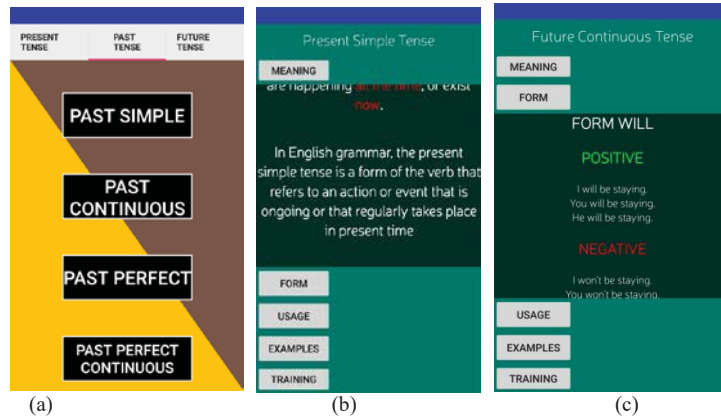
PRESENT TENSE
PAST TENSE
FUTURE TENSE

PAST SIMPLE

PAST CONTINUOUS

PAST PERFECT

PAST PERFECT CONTINUOUS

(a)

Present Simple Tense

MEANING

are happening all the time, or exist now.

In English grammar, the present simple tense is a form of the verb that refers to an action or event that is ongoing or that regularly takes place in present time

FORM

USAGE

EXAMPLES

TRAINING

(b)

Future Continuous Tense

MEANING

FORM

FORM WILL

POSITIVE

I will be staying.
You will be staying.
He will be staying.

NEGATIVE

I won't be staying.
You won't be staying.

USAGE

EXAMPLES

TRAINING

(c)